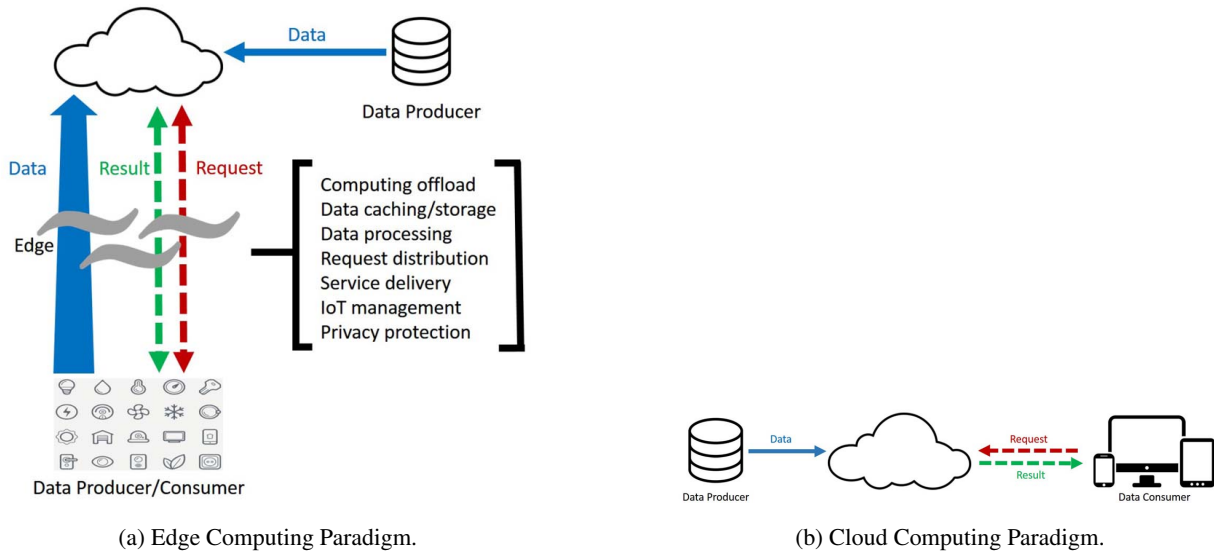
Data

Data Producer

Data

Result

Request

Edge

Computing offload
Data caching/storage
Data processing
Request distribution
Service delivery
IoT management
Privacy protection

Data Producer/Consumer

(a) Edge Computing Paradigm.

Data

Request

Result

Data Producer

Data Consumer

(b) Cloud Computing Paradigm.